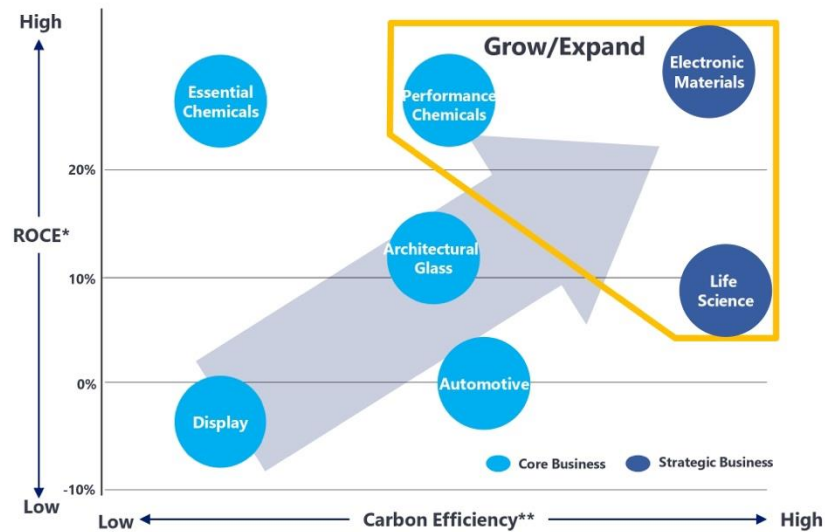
High

ROCE*

Low

20%

10%

0%

-10%

Grow/Expand

Essential Chemicals

Performance Chemicals

Electronic Materials

Architectural Glass

Life Science

Automotive

Display

Core Business

Strategic Business

Low

Carbon Efficiency**

High